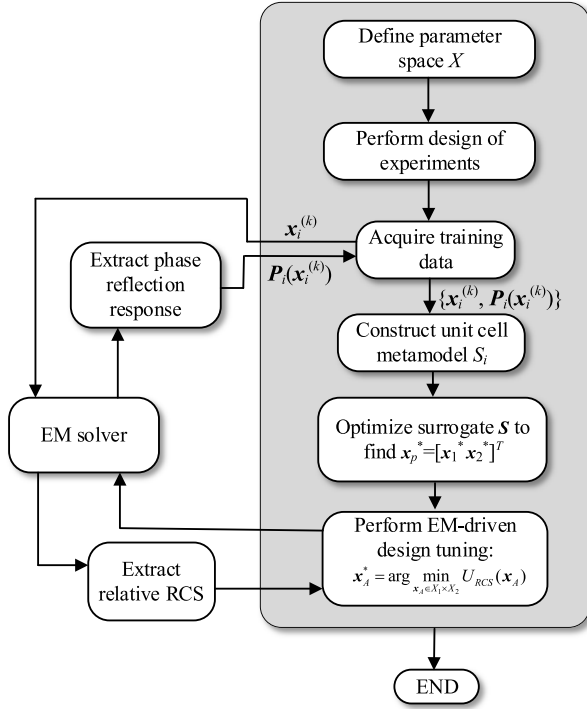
Define parameter space $X$

Perform design of experiments

$\boldsymbol{x}_i^{(k)}$

Acquire training data

Extract phase reflection response

$\boldsymbol{P}_i(\boldsymbol{x}_i^{(k)})$

$\{\boldsymbol{x}_i^{(k)}, \boldsymbol{P}_i(\boldsymbol{x}_i^{(k)})\}$

Construct unit cell metamodel $S_i$

EM solver

Optimize surrogate $\boldsymbol{S}$ to find $\boldsymbol{x}_p^*=[\boldsymbol{x}_1^* \boldsymbol{x}_2^*]^T$

Perform EM-driven design tuning:

$\boldsymbol{x}_A^* = \arg\min_{\boldsymbol{x}_A \in X_1 \times X_2} U_{RCS}(\boldsymbol{x}_A)$

Extract relative RCS

END